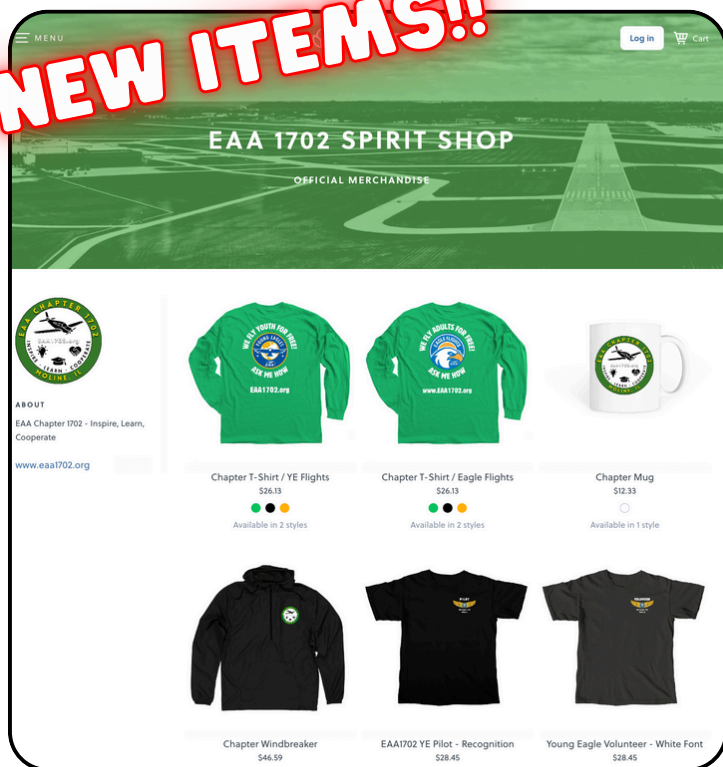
NEW ITEMS!!

MENU

Log in

Cart

EAA 1702 SPIRIT SHOP

OFFICIAL MERCHANDISE

EAA CHAPTER 1702
eaa1702.org
INSPIRE · LEARN · COOPERATE
MOLINE, IL

ABOUT

EAA Chapter 1702 - Inspire, Learn, Cooperate

www.eaa1702.org

WE FLY YOUTH FOR FREE!
YOUNG EAGLES
ASK ME HOW
EAA1702.org

Chapter T-Shirt / YE Flights
$26.13
Available in 2 styles

WE FLY ADULTS FOR FREE!
EAGLE FLIGHTS
ASK ME HOW
www.EAA1702.org

Chapter T-Shirt / Eagle Flights
$26.13
Available in 2 styles

EAA CHAPTER 1702
INSPIRE · LEARN · COOPERATE
MOLINE, IL

Chapter Mug
$12.33
Available in 1 style

Chapter Windbreaker
$46.59

PILOT

EAA1702 YE Pilot - Recognition
$28.45

VOLUNTEER

Young Eagle Volunteer - White Font
$28.45